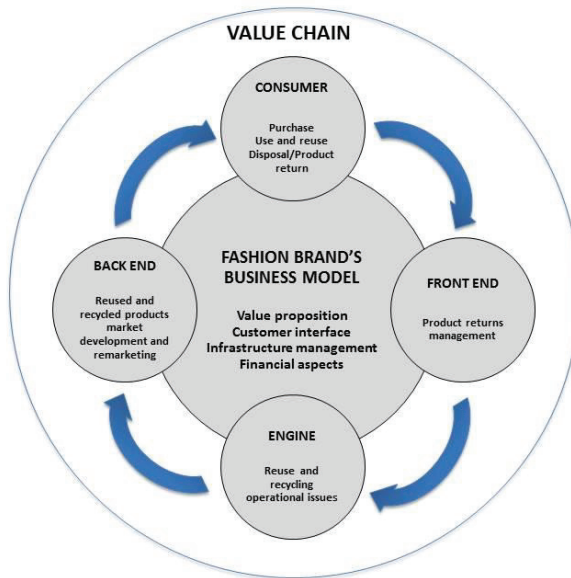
VALUE CHAIN

CONSUMER

Purchase
Use and reuse
Disposal/Product return

FASHION BRAND'S BUSINESS MODEL

Value proposition
Customer interface
Infrastructure management
Financial aspects

BACK END

Reused and recycled products market development and remarketing

FRONT END

Product returns management

ENGINE

Reuse and recycling operational issues